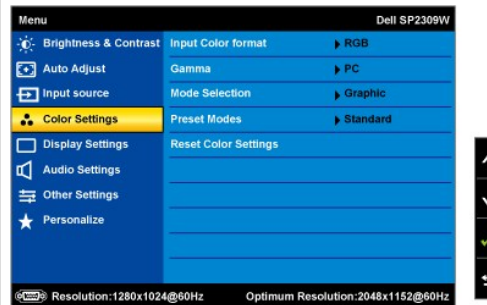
Menu

Dell SP2309W

Brightness & Contrast
Auto Adjust
Input source
Color Settings
Display Settings
Audio Settings
Other Settings
Personalize

| | |
|---|---|
| Input Color format | RGB |
| Gamma | PC |
| Mode Selection | Graphic |
| Preset Modes | Standard |
| Reset Color Settings | |

Resolution:1280x1024@60Hz

Optimum Resolution:2048x1152@60Hz